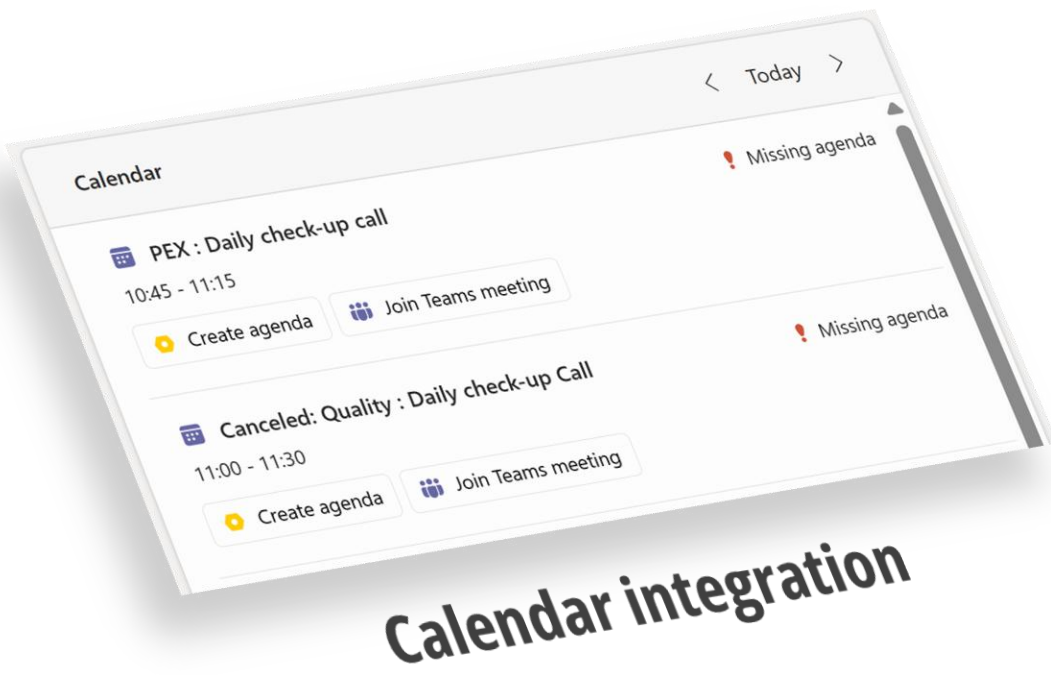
< Today >

Calendar

Missing agenda

PEX : Daily check-up call

10:45 - 11:15

Create agenda

Join Teams meeting

Missing agenda

Canceled: Quality : Daily check-up Call

11:00 - 11:30

Create agenda

Join Teams meeting

Calendar integration